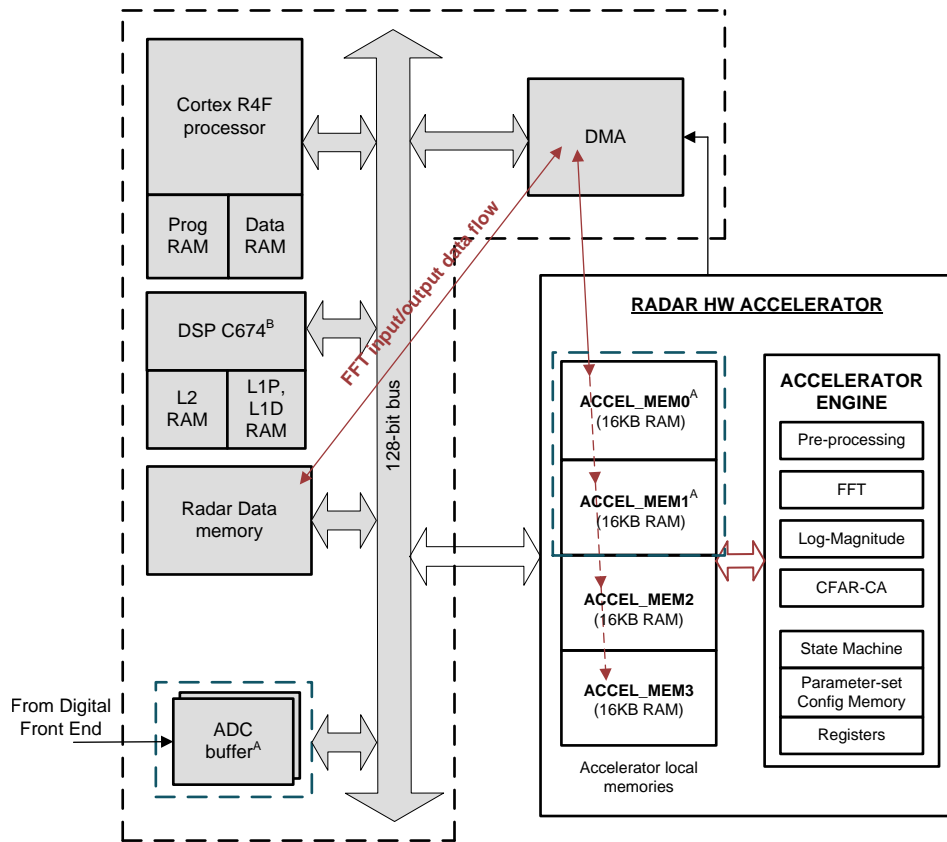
Cortex R4F processor

Prog RAM

Data RAM

DSP C674$^{B}$

L2 RAM

L1P, L1D RAM

Radar Data memory

ADC buffer$^{A}$

From Digital Front End

128-bit bus

FFT input/output data flow

DMA

RADAR HW ACCELERATOR

ACCEL_MEM0$^{A}$
(16KB RAM)

ACCEL_MEM1$^{A}$
(16KB RAM)

ACCEL_MEM2
(16KB RAM)

ACCEL_MEM3
(16KB RAM)

Accelerator local memories

ACCELERATOR ENGINE

Pre-processing

FFT

Log-Magnitude

CFAR-CA

State Machine

Parameter-set Config Memory

Registers